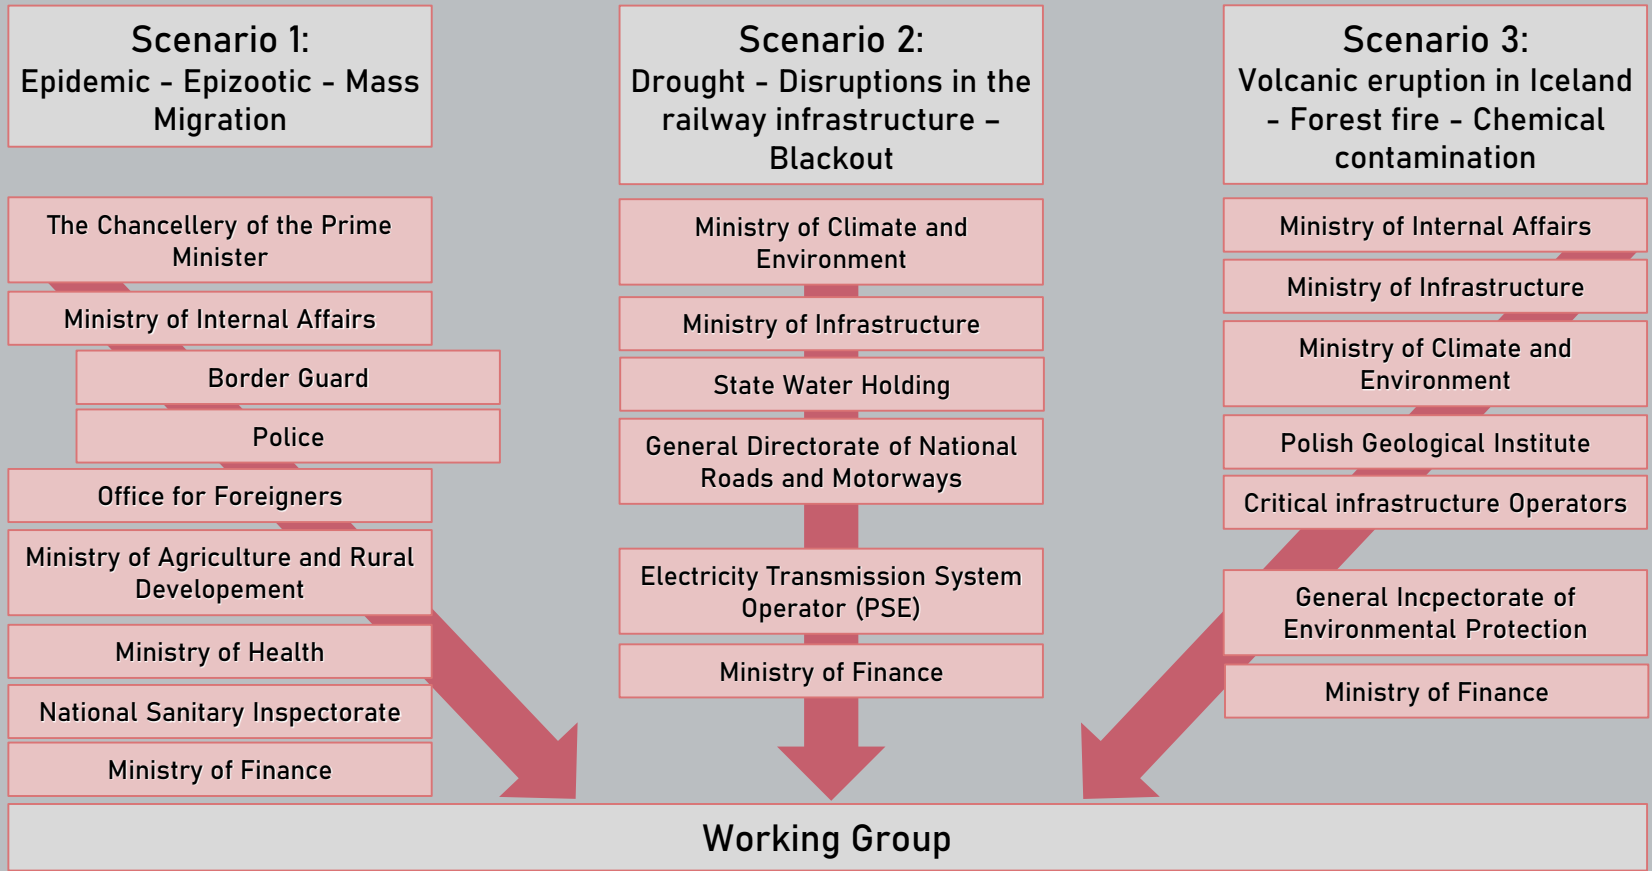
Scenario 1:
Epidemic - Epizootic - Mass Migration

The Chancellery of the Prime Minister

Ministry of Internal Affairs

Border Guard

Police

Office for Foreigners

Ministry of Agriculture and Rural Developement

Ministry of Health

National Sanitary Inspectorate

Ministry of Finance

Scenario 2:
Drought - Disruptions in the railway infrastructure – Blackout

Ministry of Climate and Environment

Ministry of Infrastructure

State Water Holding

General Directorate of National Roads and Motorways

Electricity Transmission System Operator (PSE)

Ministry of Finance

Scenario 3:
Volcanic eruption in Iceland – Forest fire - Chemical contamination

Ministry of Internal Affairs

Ministry of Infrastructure

Ministry of Climate and Environment

Polish Geological Institute

Critical infrastructure Operators

General Incpectorate of Environmental Protection

Ministry of Finance

Working Group